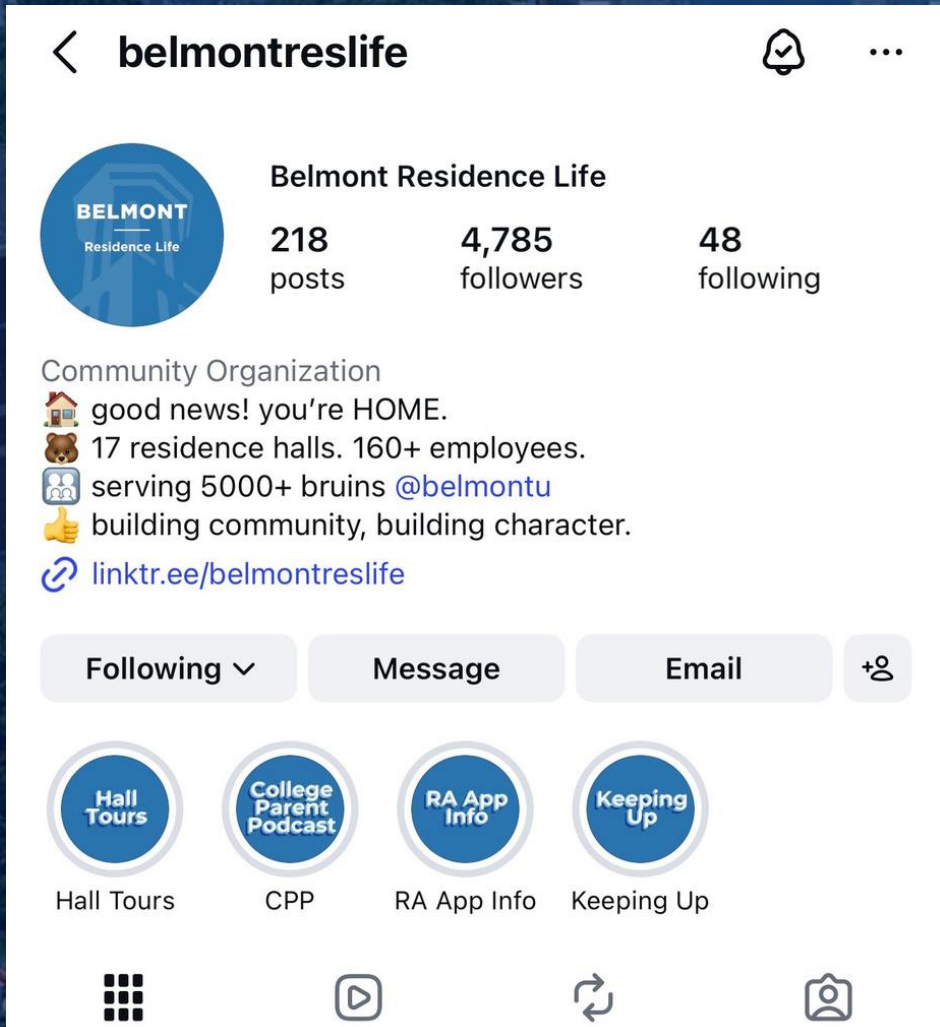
belmontreslife

BELMONT
Residence Life

Belmont Residence Life

218 posts
4,785 followers
48 following

Community Organization
🏠 good news! you're HOME.
🐻 17 residence halls. 160+ employees.
🛗 serving 5000+ bruins @belmontu
👍 building community, building character.
linktr.ee/belmontreslife

Following
Message
Email

Hall Tours
Hall Tours

College Parent Podcast
CPP

RA App Info
RA App Info

Keeping Up
Keeping Up